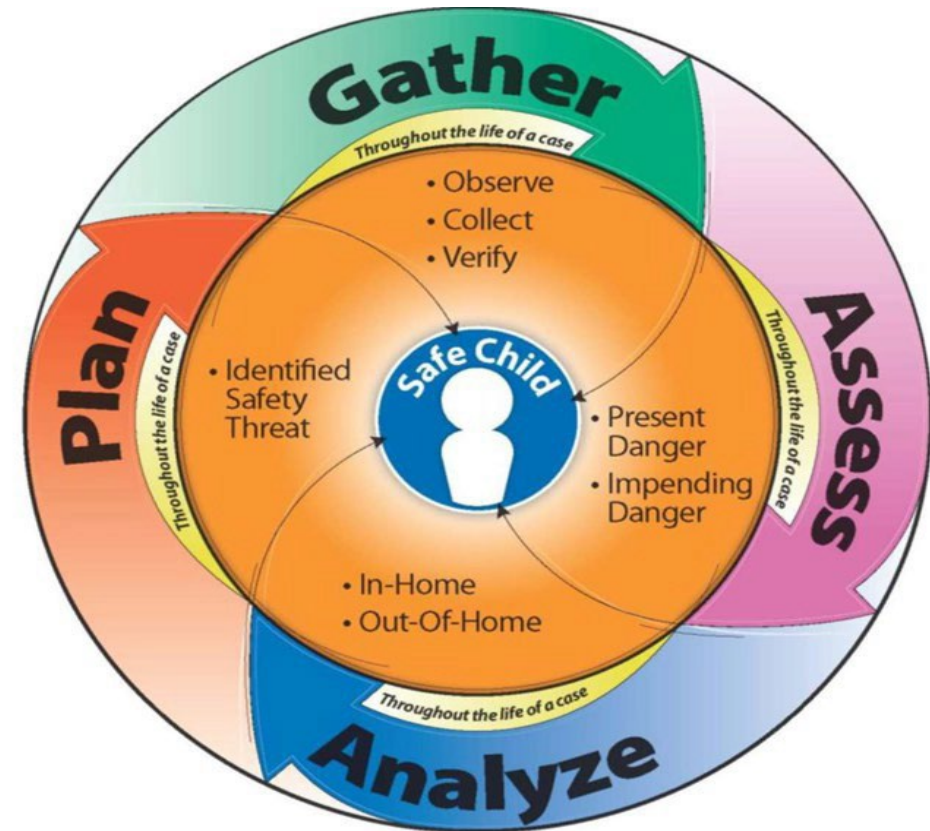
Gather

Throughout the life of a case

• Observe
• Collect
• Verify

Assess

Throughout the life of a case

• Present Danger
• Impending Danger

Safe Child

Analyze

Throughout the life of a case

• In-Home
• Out-Of-Home

Plan

Throughout the life of a case

• Identified Safety Threat